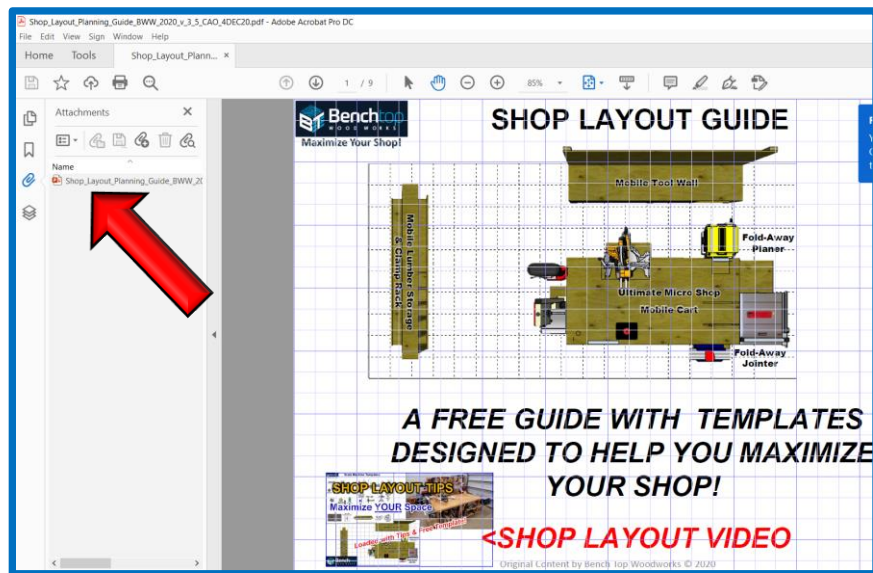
Shop_Layout_Planning_Guide_BWW_2020_v_3_5_CAO_4DEC20.pdf - Adobe Acrobat Pro DC
File Edit View Sign Window Help
Home Tools Shop_Layout_Plann... ×

1 / 9 85%

Attachments ×

Name
Shop_Layout_Planning_Guide_BWW_20

Benchtop WOOD WORKS
Maximize Your Shop!

SHOP LAYOUT GUIDE

Mobile Tool Wall

Mobile Lumber Storage & Clamp Rack

Fold-Away Planer

Ultimate Micro Shop Mobile Cart

Fold-Away Jointer

A FREE GUIDE WITH TEMPLATES DESIGNED TO HELP YOU MAXIMIZE YOUR SHOP!

SHOP LAYOUT TIPS
Maximize YOUR Space
Loaded with Tips & Free Template!
Benchtop

<SHOP LAYOUT VIDEO

Original Content by Bench Top Woodworks © 2020